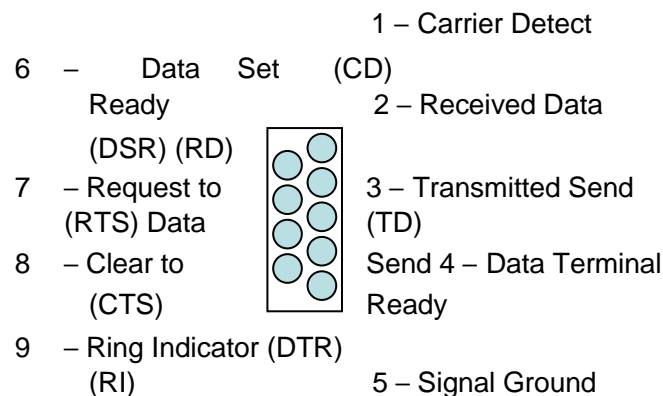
1 – Carrier Detect

6 – Data Set (CD)
Ready 2 – Received Data
(DSR) (RD)

7 – Request to 3 – Transmitted Send
(RTS) Data (TD)

8 – Clear to Send 4 – Data Terminal
(CTS) Ready

9 – Ring Indicator (DTR)
(RI) 5 – Signal Ground